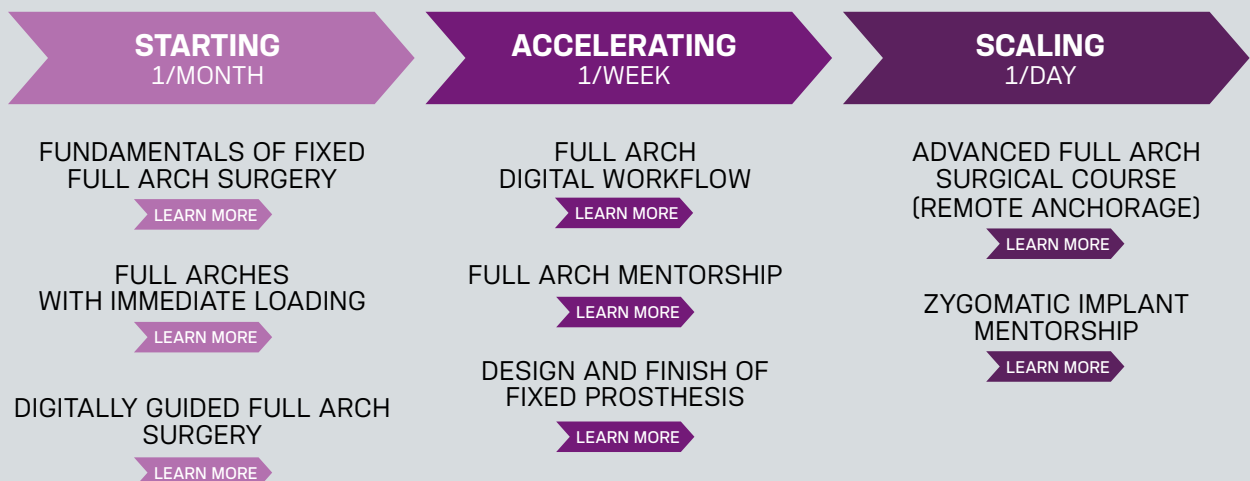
STARTING
1/MONTH

FUNDAMENTALS OF FIXED FULL ARCH SURGERY
LEARN MORE

FULL ARCHES WITH IMMEDIATE LOADING
LEARN MORE

DIGITALLY GUIDED FULL ARCH SURGERY
LEARN MORE

ACCELERATING
1/WEEK

FULL ARCH DIGITAL WORKFLOW
LEARN MORE

FULL ARCH MENTORSHIP
LEARN MORE

DESIGN AND FINISH OF FIXED PROSTHESIS
LEARN MORE

SCALING
1/DAY

ADVANCED FULL ARCH SURGICAL COURSE (REMOTE ANCHORAGE)
LEARN MORE

ZYGOMATIC IMPLANT MENTORSHIP
LEARN MORE